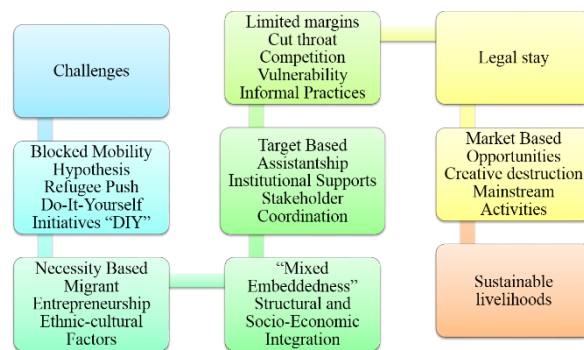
Challenges

Blocked Mobility Hypothesis Refugee Push Do-It-Yourself Initiatives "DIY"

Necessity Based Migrant Entrepreneurship Ethnic-cultural Factors

"Mixed Embeddedness" Structural and Socio-Economic Integration

Target Based Assistantship Institutional Supports Stakeholder Coordination

Limited margins Cut throat Competition Vulnerability Informal Practices

Legal stay

Market Based Opportunities Creative destruction Mainstream Activities

Sustainable livelihoods